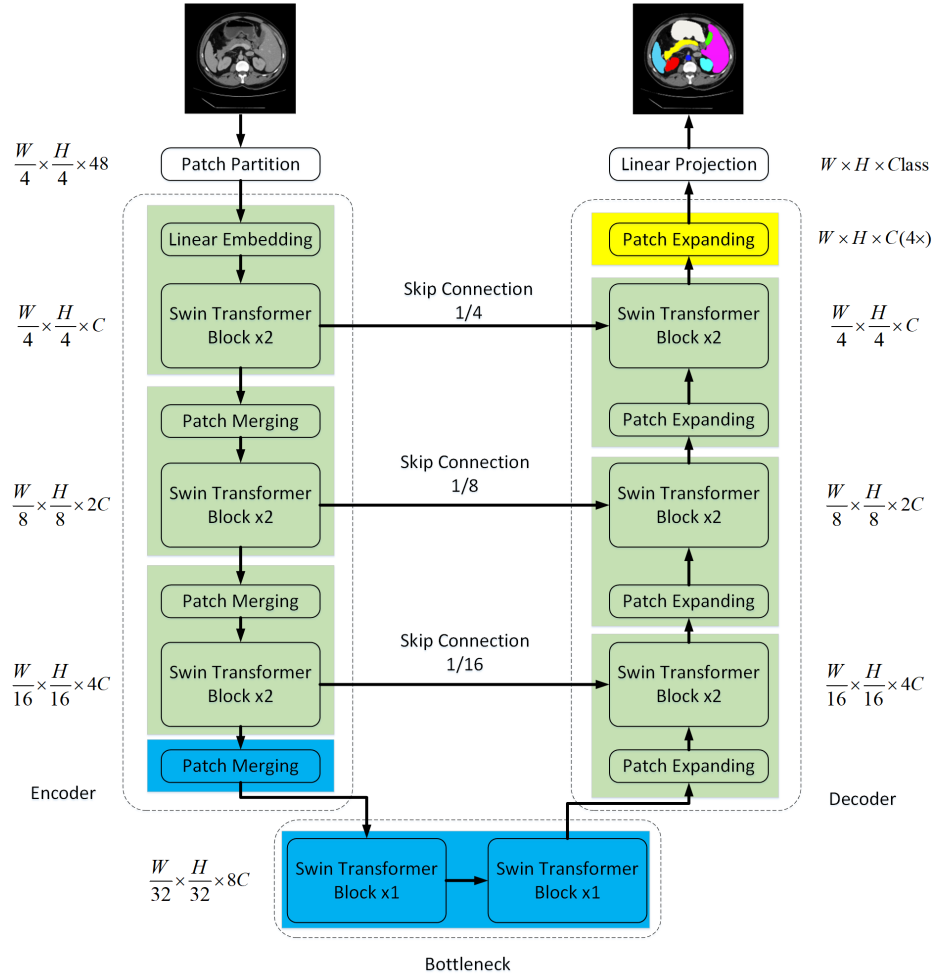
$\frac{W}{4}\times\frac{H}{4}\times 48$

Patch Partition

Linear Projection

$W\times H\times Class$

Linear Embedding

Patch Expanding

$W\times H\times C(4\times)$

$\frac{W}{4}\times\frac{H}{4}\times C$

Swin Transformer Block x2

Skip Connection 1/4

Swin Transformer Block x2

$\frac{W}{4}\times\frac{H}{4}\times C$

Patch Merging

Patch Expanding

$\frac{W}{8}\times\frac{H}{8}\times 2C$

Swin Transformer Block x2

Skip Connection 1/8

Swin Transformer Block x2

$\frac{W}{8}\times\frac{H}{8}\times 2C$

Patch Merging

Patch Expanding

$\frac{W}{16}\times\frac{H}{16}\times 4C$

Swin Transformer Block x2

Skip Connection 1/16

Swin Transformer Block x2

$\frac{W}{16}\times\frac{H}{16}\times 4C$

Patch Merging

Patch Expanding

Encoder

Decoder

$\frac{W}{32}\times\frac{H}{32}\times 8C$

Swin Transformer Block x1

Swin Transformer Block x1

Bottleneck